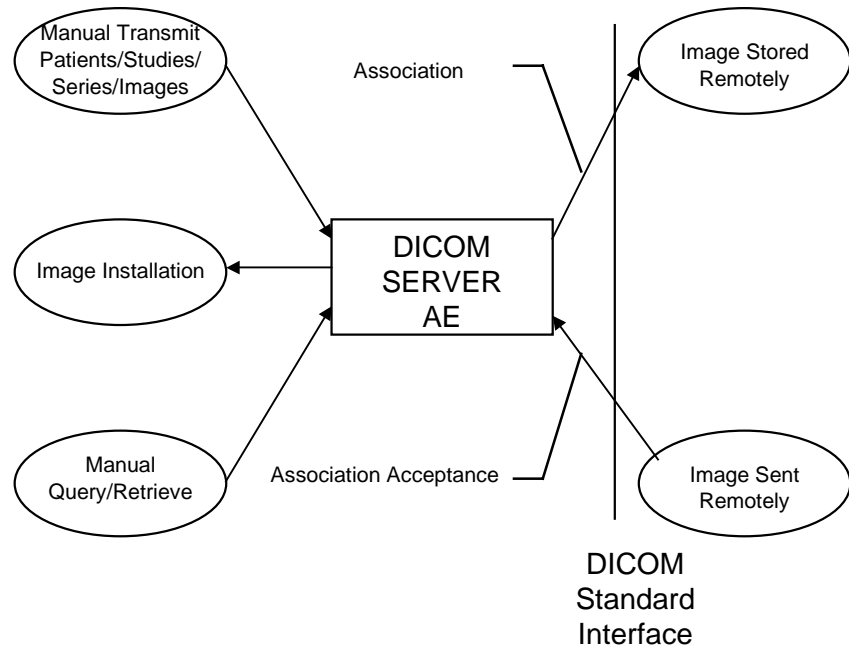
Manual Transmit Patients/Studies/ Series/Images

Association

Image Stored Remotely

DICOM SERVER AE

Image Installation

Manual Query/Retrieve

Association Acceptance

Image Sent Remotely

DICOM Standard Interface